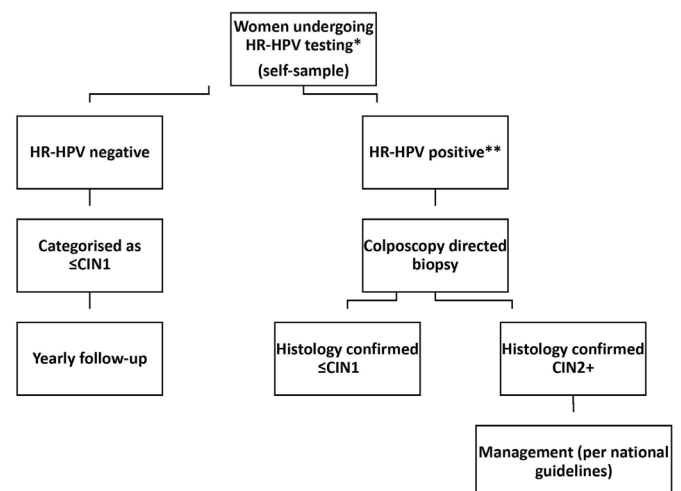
Women undergoing HR-HPV testing*
(self-sample)

HR-HPV negative

HR-HPV positive**

Categorised as ≤CIN1

Colposcopy directed biopsy

Yearly follow-up

Histology confirmed ≤CIN1

Histology confirmed CIN2+

Management (per national guidelines)